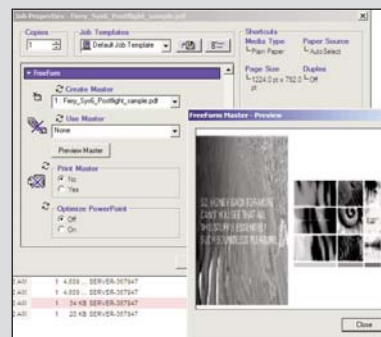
Job Properties - Fiery_Sys6_Postflight_sample.pdf

Copies
1
Job Templates
Default Job Template

Shortcuts
Media Type
Plain Paper
Paper Source
AutoSelect
Page Size
1224.0 pt x 792.0 pt
Duplex
Off

FreeForm
Create Master
1 - Fiery_Sys6_Postflight_sample.pdf
Use Master
None
Preview Master
Print Master
No
Yes
Optimize PowerPoint
Off
On

FreeForm Master - Preview

Close

All 1 4,639... SERVER-357947
All 1 4,639... SERVER-357947
All 1 34 KB SERVER-357947
All 1 20 KB SERVER-357947